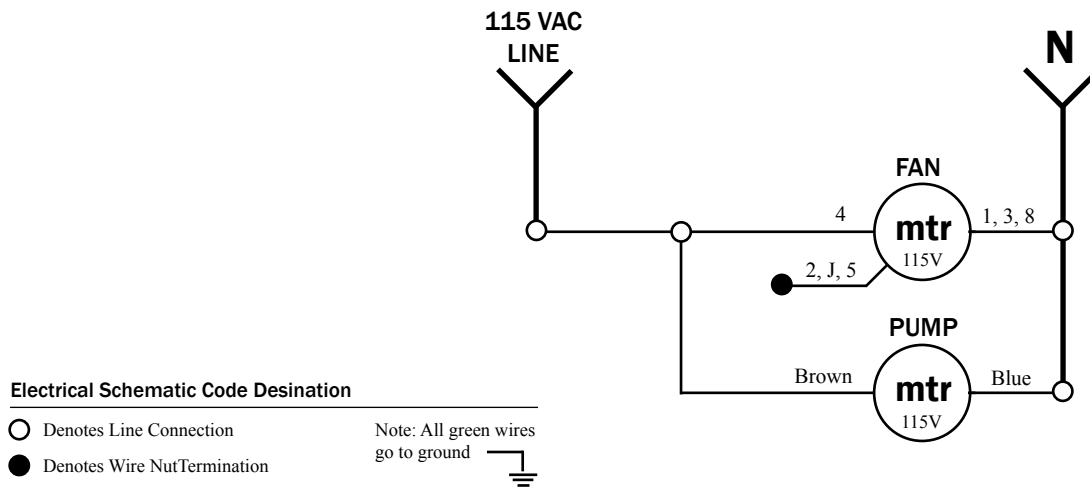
115 VAC
LINE

N

FAN

4

mtr
115V

1, 3, 8

2, J, 5

PUMP

Brown

mtr
115V

Blue

Electrical Schematic Code Desination

Denotes Line Connection

Denotes Wire NutTermination

Note: All green wires go to ground